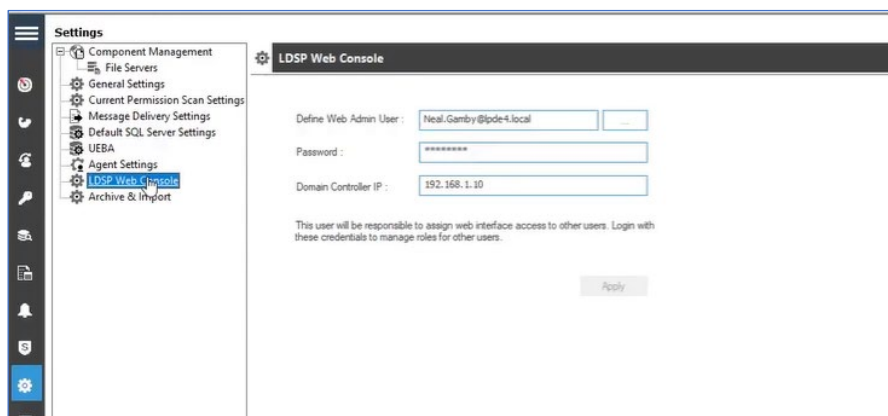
Settings

Component Management
File Servers
General Settings
Current Permission Scan Settings
Message Delivery Settings
Default SQL Server Settings
UEBA
Agent Settings
LDSP Web Console
Archive & Import

LDSP Web Console

Define Web Admin User : Neal.Gamby@lpde4.local ...

Password : ********

Domain Controller IP : 192.168.1.10

This user will be responsible to assign web interface access to other users. Login with these credentials to manage roles for other users.

Apply